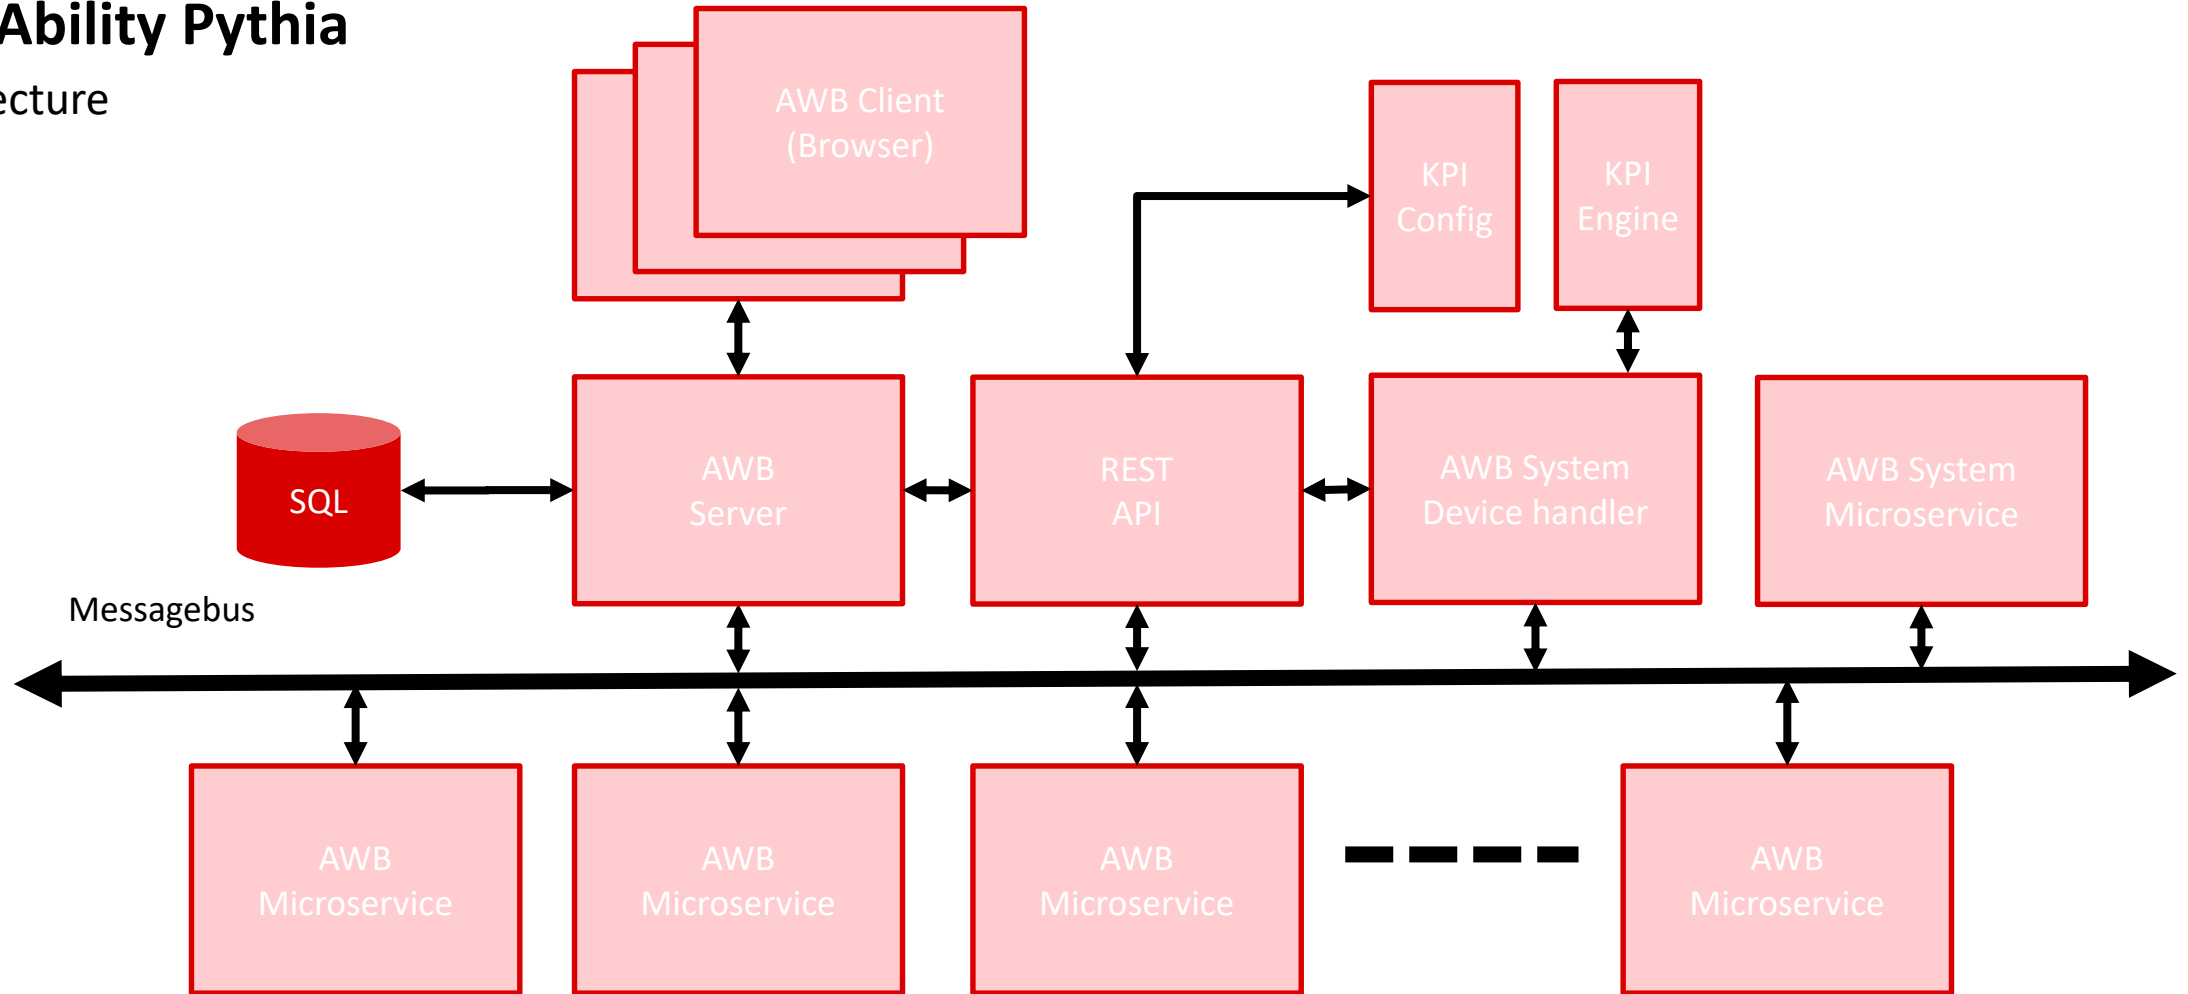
Ability Pythia

ecture

AWB Client (Browser)

KPI Config

KPI Engine

SQL

AWB Server

REST API

AWB System Device handler

AWB System Microservice

Messagebus

AWB Microservice

AWB Microservice

AWB Microservice

AWB Microservice